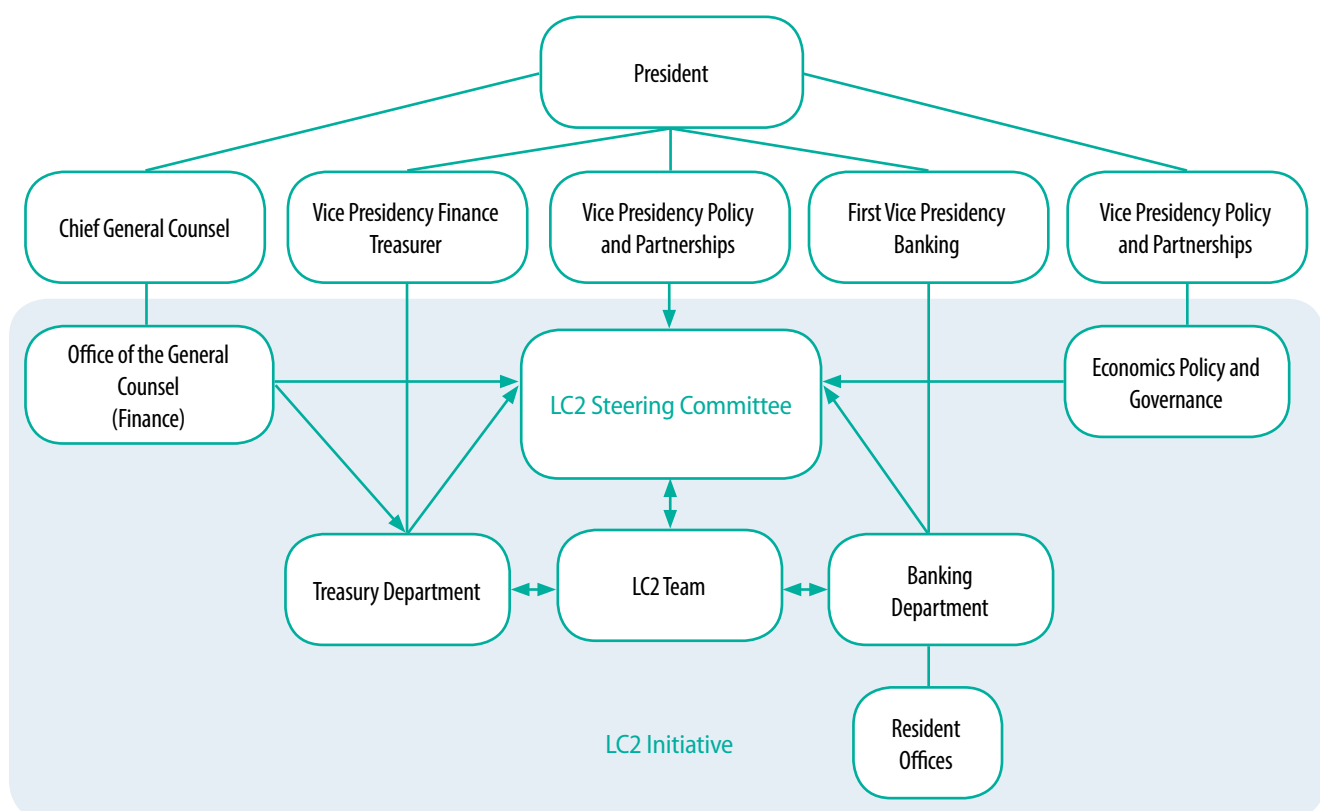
President

Chief General Counsel

Vice Presidency Finance Treasurer

Vice Presidency Policy and Partnerships

First Vice Presidency Banking

Vice Presidency Policy and Partnerships

Office of the General Counsel (Finance)

LC2 Steering Committee

Economics Policy and Governance

Treasury Department

LC2 Team

Banking Department

Resident Offices

LC2 Initiative